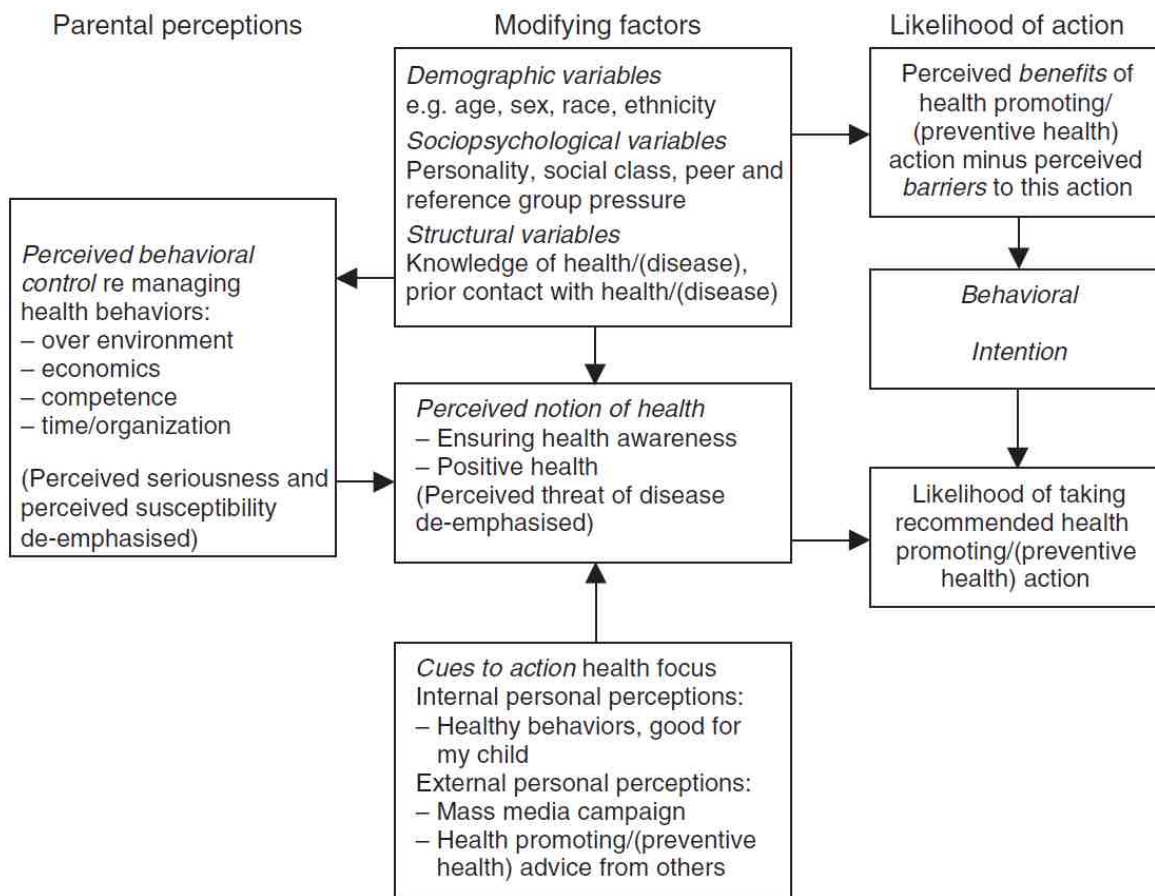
Parental perceptions

Modifying factors

Likelihood of action

Demographic variables
e.g. age, sex, race, ethnicity
Sociopsychological variables
Personality, social class, peer and reference group pressure
Structural variables
Knowledge of health/(disease), prior contact with health/(disease)

Perceived benefits of health promoting/(preventive health) action minus perceived barriers to this action

Perceived behavioral control re managing health behaviors:
– over environment
– economics
– competence
– time/organization

(Perceived seriousness and perceived susceptibility de-emphasised)

Behavioral

Intention

Perceived notion of health
– Ensuring health awareness
– Positive health
(Perceived threat of disease de-emphasised)

Likelihood of taking recommended health promoting/(preventive health) action

Cues to action health focus
Internal personal perceptions:
– Healthy behaviors, good for my child
External personal perceptions:
– Mass media campaign
– Health promoting/(preventive health) advice from others